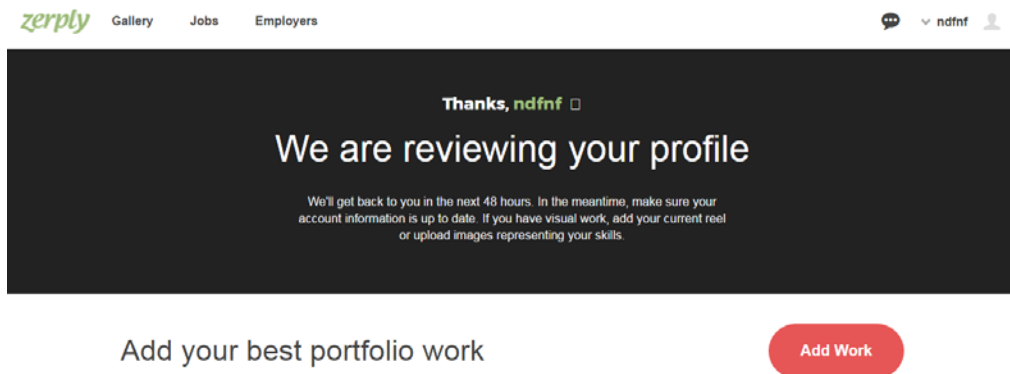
zerply Gallery Jobs Employers

ndfnf

Thanks, ndfnf

We are reviewing your profile

We'll get back to you in the next 48 hours. In the meantime, make sure your account information is up to date. If you have visual work, add your current reel or upload images representing your skills.

Add your best portfolio work

Add Work